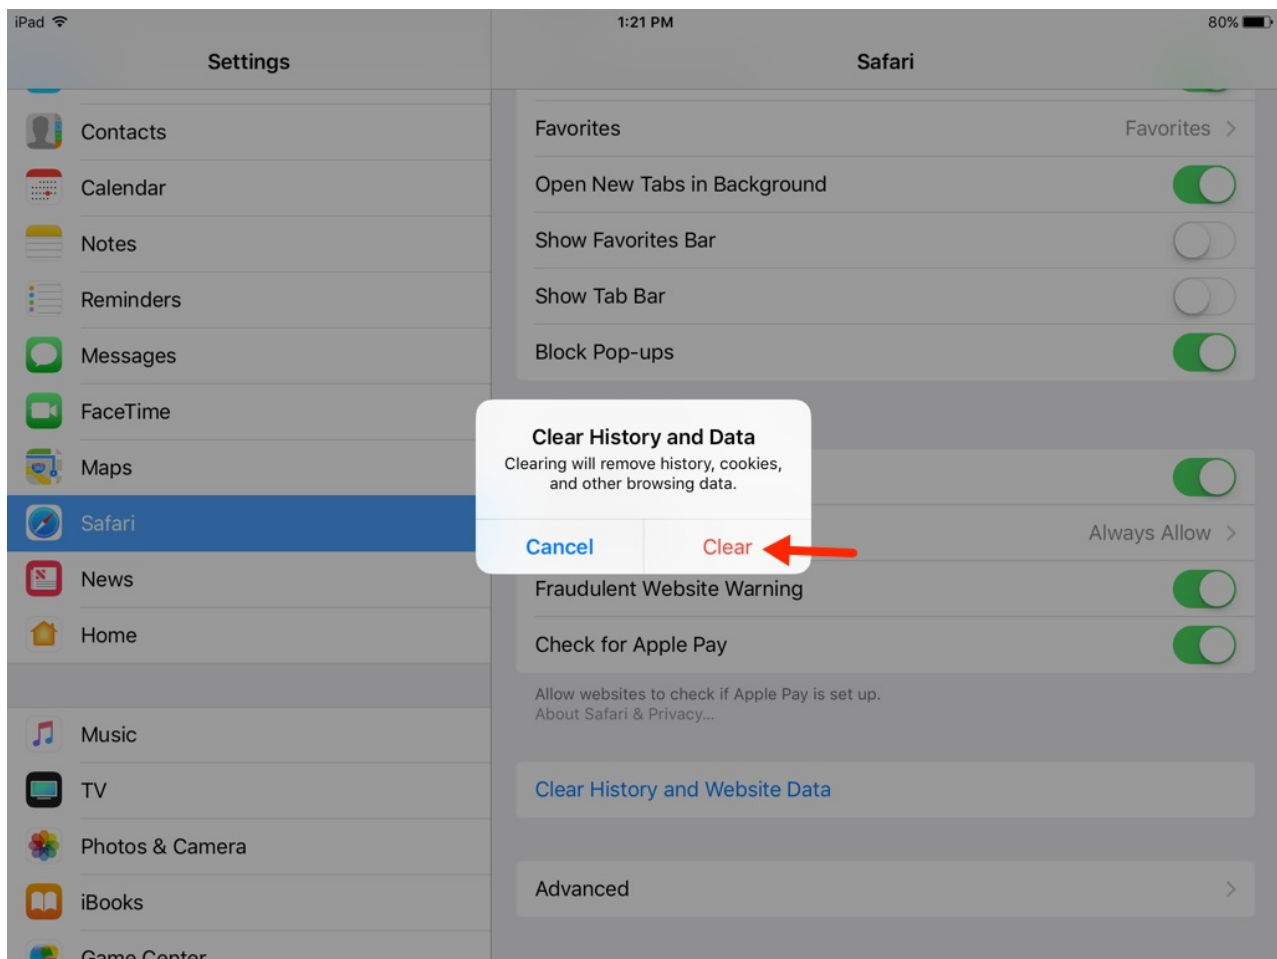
iPad
1:21 PM
80%

Settings

Contacts
Calendar
Notes
Reminders
Messages
FaceTime
Maps
Safari
News
Home

Music
TV
Photos & Camera
iBooks
Game Center

Safari

Favorites
Favorites >
Open New Tabs in Background
Show Favorites Bar
Show Tab Bar
Block Pop-ups

Clear History and Data
Clearing will remove history, cookies, and other browsing data.
Cancel
Clear

Always Allow >
Fraudulent Website Warning
Check for Apple Pay
Allow websites to check if Apple Pay is set up.
About Safari & Privacy...

Clear History and Website Data

Advanced